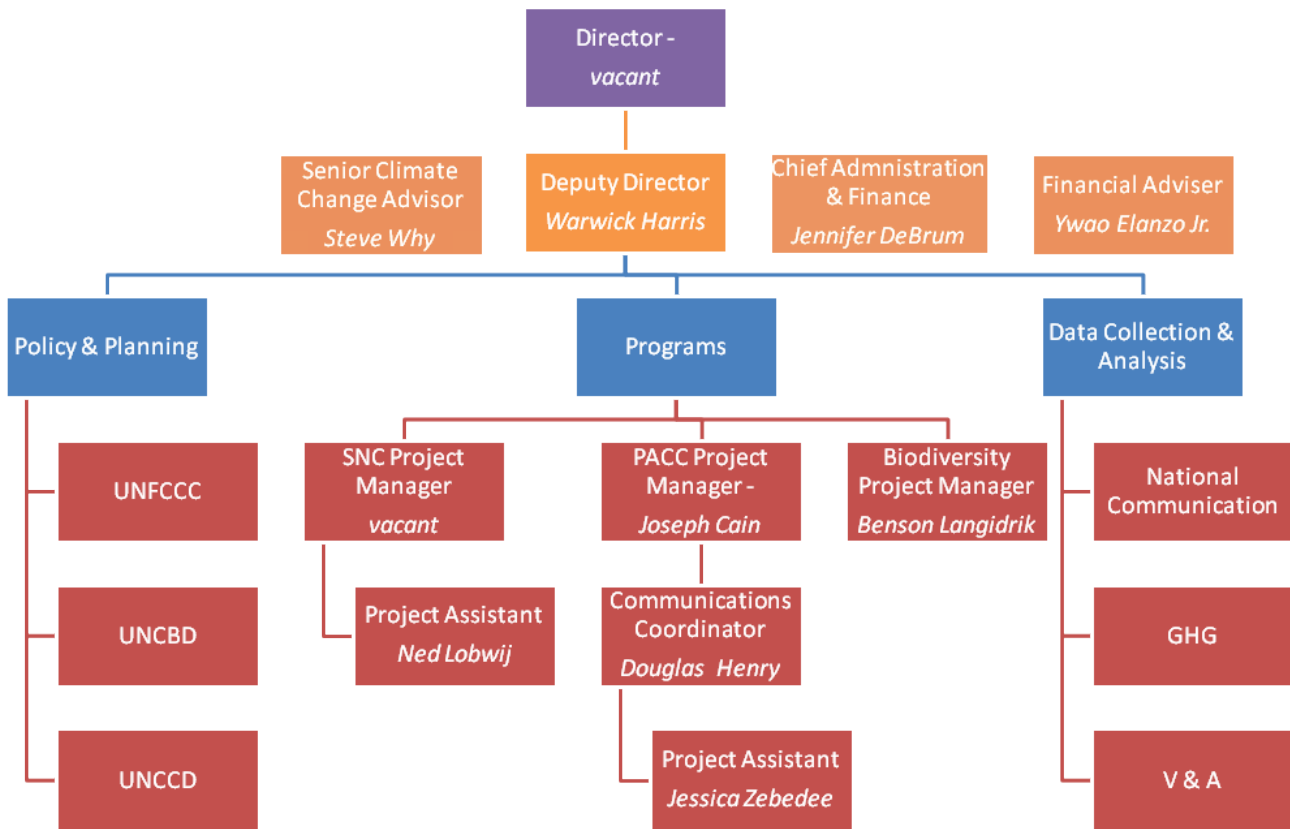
Director - *vacant*

Senior Climate Change Advisor *Steve Why*

Deputy Director *Warwick Harris*

Chief Admnistration & Finance *Jennifer DeBrum*

Financial Adviser *Ywao Elanzo Jr.*

Policy & Planning

UNFCCC

UNCBD

UNCCD

Programs

SNC Project Manager *vacant*

Project Assistant *Ned Lobwij*

PACC Project Manager - *Joseph Cain*

Communications Coordinator *Douglas Henry*

Project Assistant *Jessica Zebedee*

Biodiversity Project Manager *Benson Langidrik*

Data Collection & Analysis

National Communication

GHG

V & A